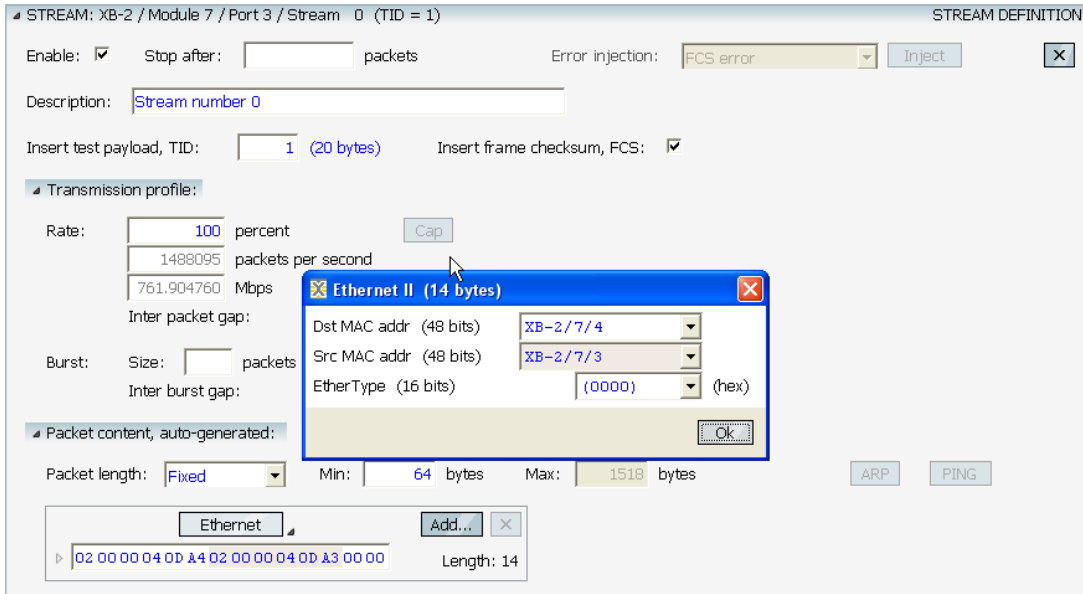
STREAM: XB-2 / Module 7 / Port 3 / Stream 0 (TID = 1)

STREAM DEFINITION

Enable: ☑ Stop after: packets Error injection: FCS error Inject ×

Description: Stream number 0

Insert test payload, TID: 1 (20 bytes) Insert frame checksum, FCS: ☑

Transmission profile:

Rate: 100 percent Cap

1488095 packets per second

761.904760 Mbps

Inter packet gap:

Burst: Size: packets

Inter burst gap:

Ethernet II (14 bytes)

Dst MAC addr (48 bits) XB-2/7/4

Src MAC addr (48 bits) XB-2/7/3

EtherType (16 bits) (0000) (hex)

Ok

Packet content, auto-generated:

Packet length: Fixed Min: 64 bytes Max: 1518 bytes ARP PING

Ethernet Add... ×

02 00 00 04 0D A4 02 00 00 04 0D A3 00 00 Length: 14